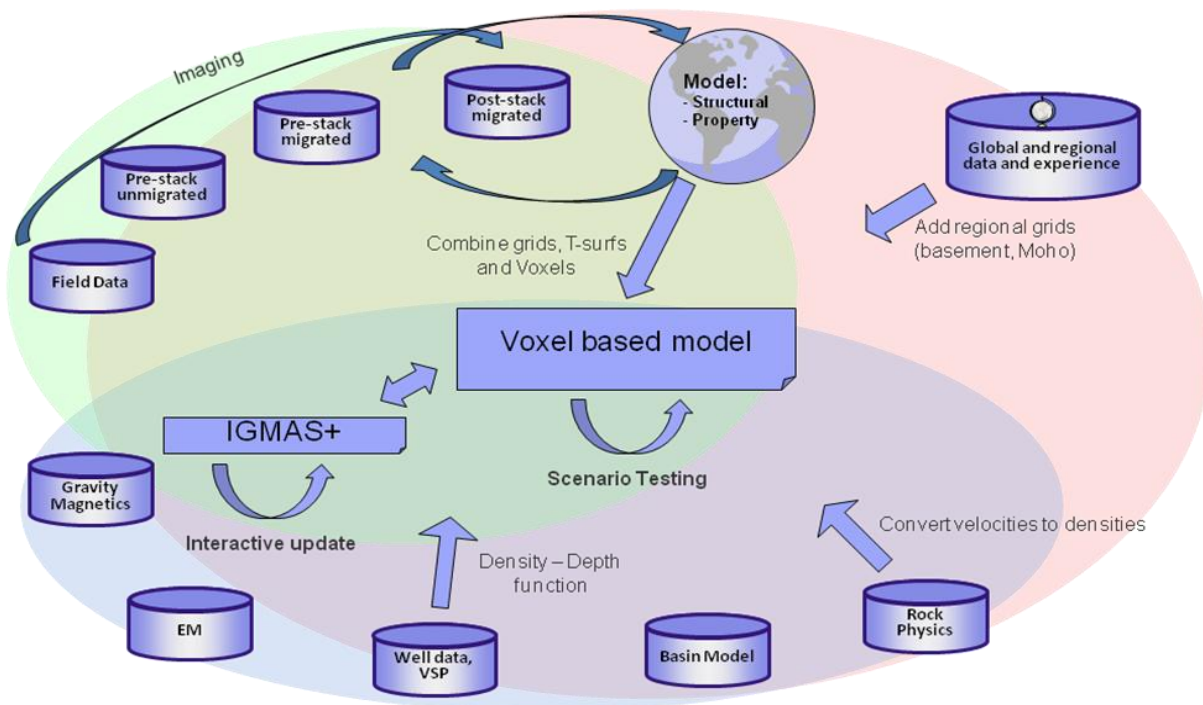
Imaging

Post-stack migrated

Pre-stack migrated

Pre-stack unmigrated

Field Data

Model:
- Structural
- Property

Global and regional data and experience

Add regional grids (basement, Moho)

Combine grids, T-surfs and Voxels

Voxel based model

IGMAS+

Scenario Testing

Gravity Magnetics

Interactive update

Convert velocities to densities

Density – Depth function

EM

Well data, VSP

Basin Model

Rock Physics